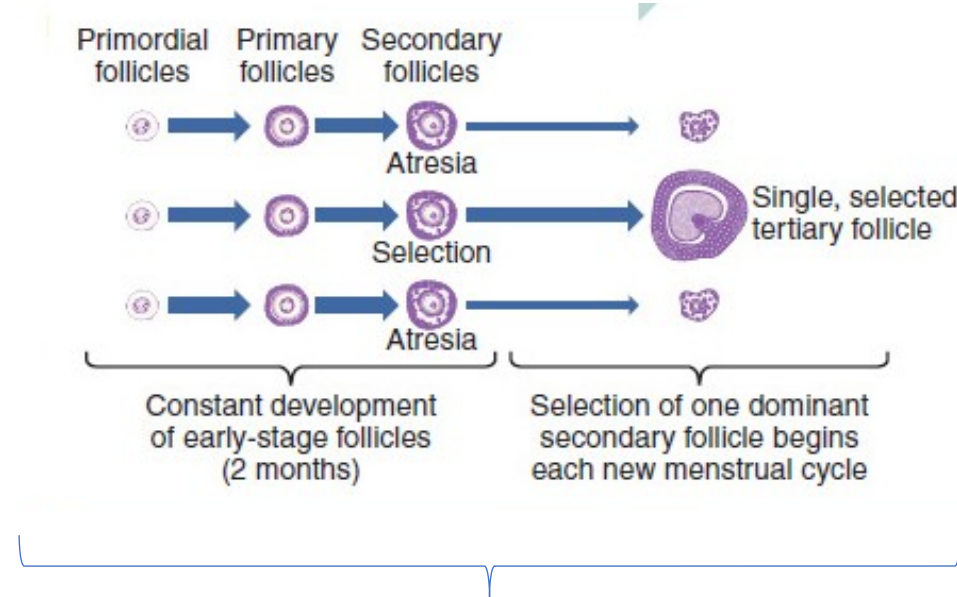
Primordial follicles

Primary follicles

Secondary follicles

Atresia

Single, selected tertiary follicle

Selection

Atresia

Constant development of early-stage follicles (2 months)

Selection of one dominant secondary follicle begins each new menstrual cycle